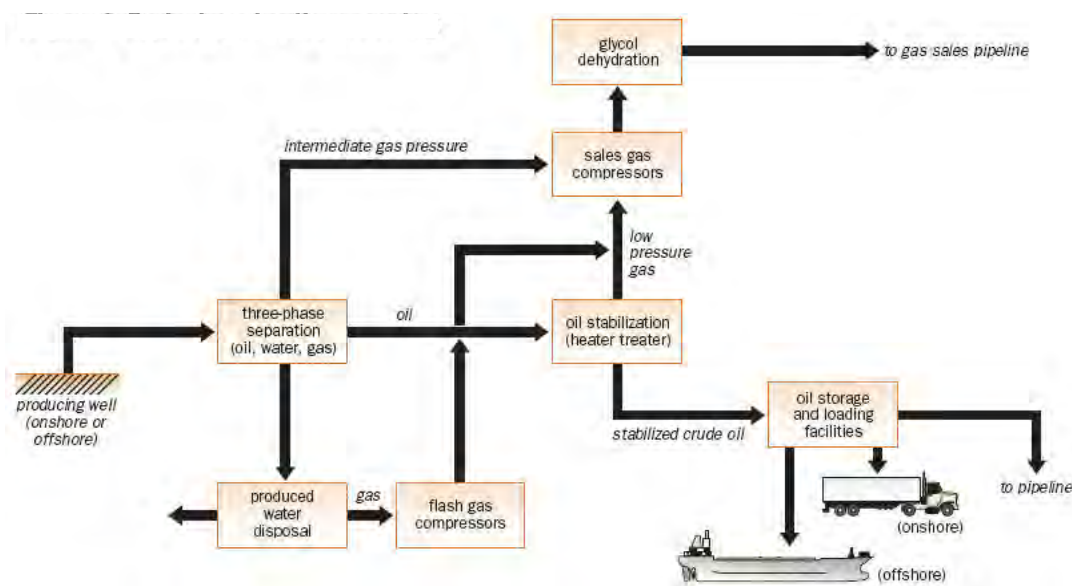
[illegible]

glycol dehydration

to gas sales pipeline

intermediate gas pressure

sales gas compressors

low pressure gas

three-phase separation (oil, water, gas)

oil

oil stabilization (heater treater)

producing well (onshore or offshore)

oil storage and loading facilities

stabilized crude oil

to pipeline

produced water disposal

gas

flash gas compressors

(onshore)

(offshore)